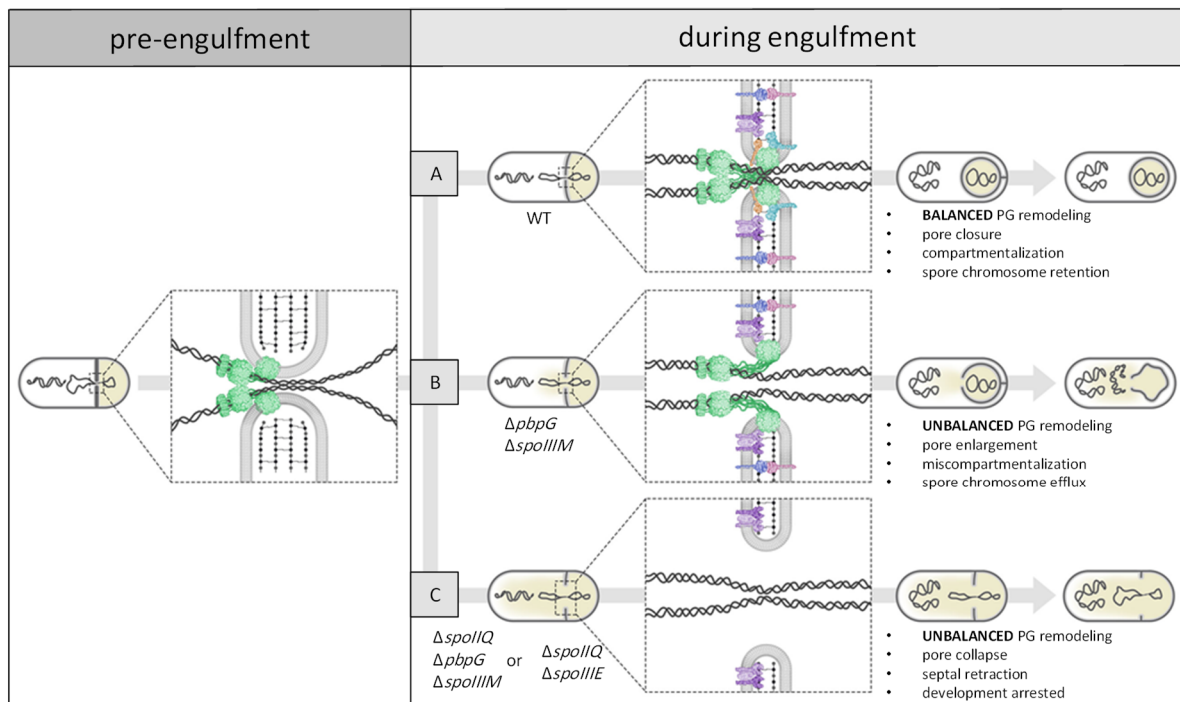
| pre-engulfment | during engulfment |
|---|---|

A

WT

- **BALANCED** PG remodeling
- pore closure
- compartmentalization
- spore chromosome retention

B

Δ*pbpG*
Δ*spoIIIM*

- **UNBALANCED** PG remodeling
- pore enlargement
- miscompartmentalization
- spore chromosome efflux

C

Δ*spoIIQ*
Δ*pbpG*
Δ*spoIIIM*

or

Δ*spoIIQ*
Δ*spoIIIE*

- **UNBALANCED** PG remodeling
- pore collapse
- septal retraction
- development arrested